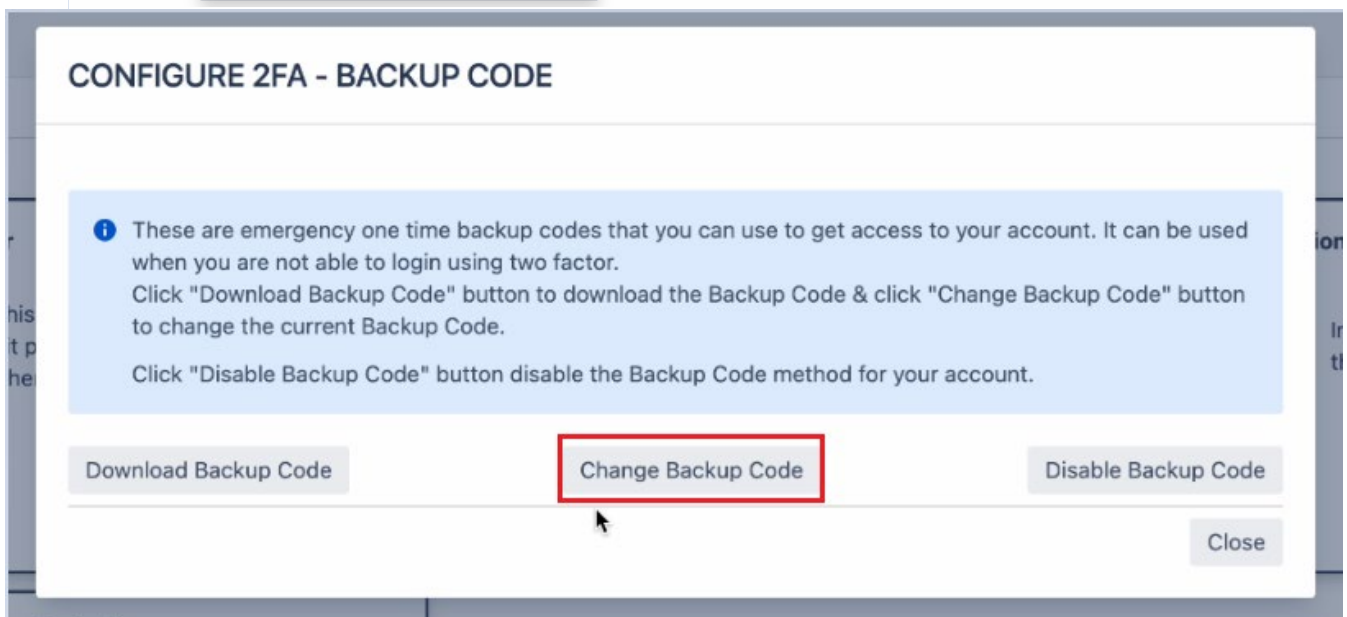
CONFIGURE 2FA - BACKUP CODE

These are emergency one time backup codes that you can use to get access to your account. It can be used when you are not able to login using two factor.
Click "Download Backup Code" button to download the Backup Code & click "Change Backup Code" button to change the current Backup Code.

Click "Disable Backup Code" button disable the Backup Code method for your account.

Download Backup Code

Change Backup Code

Disable Backup Code

Close